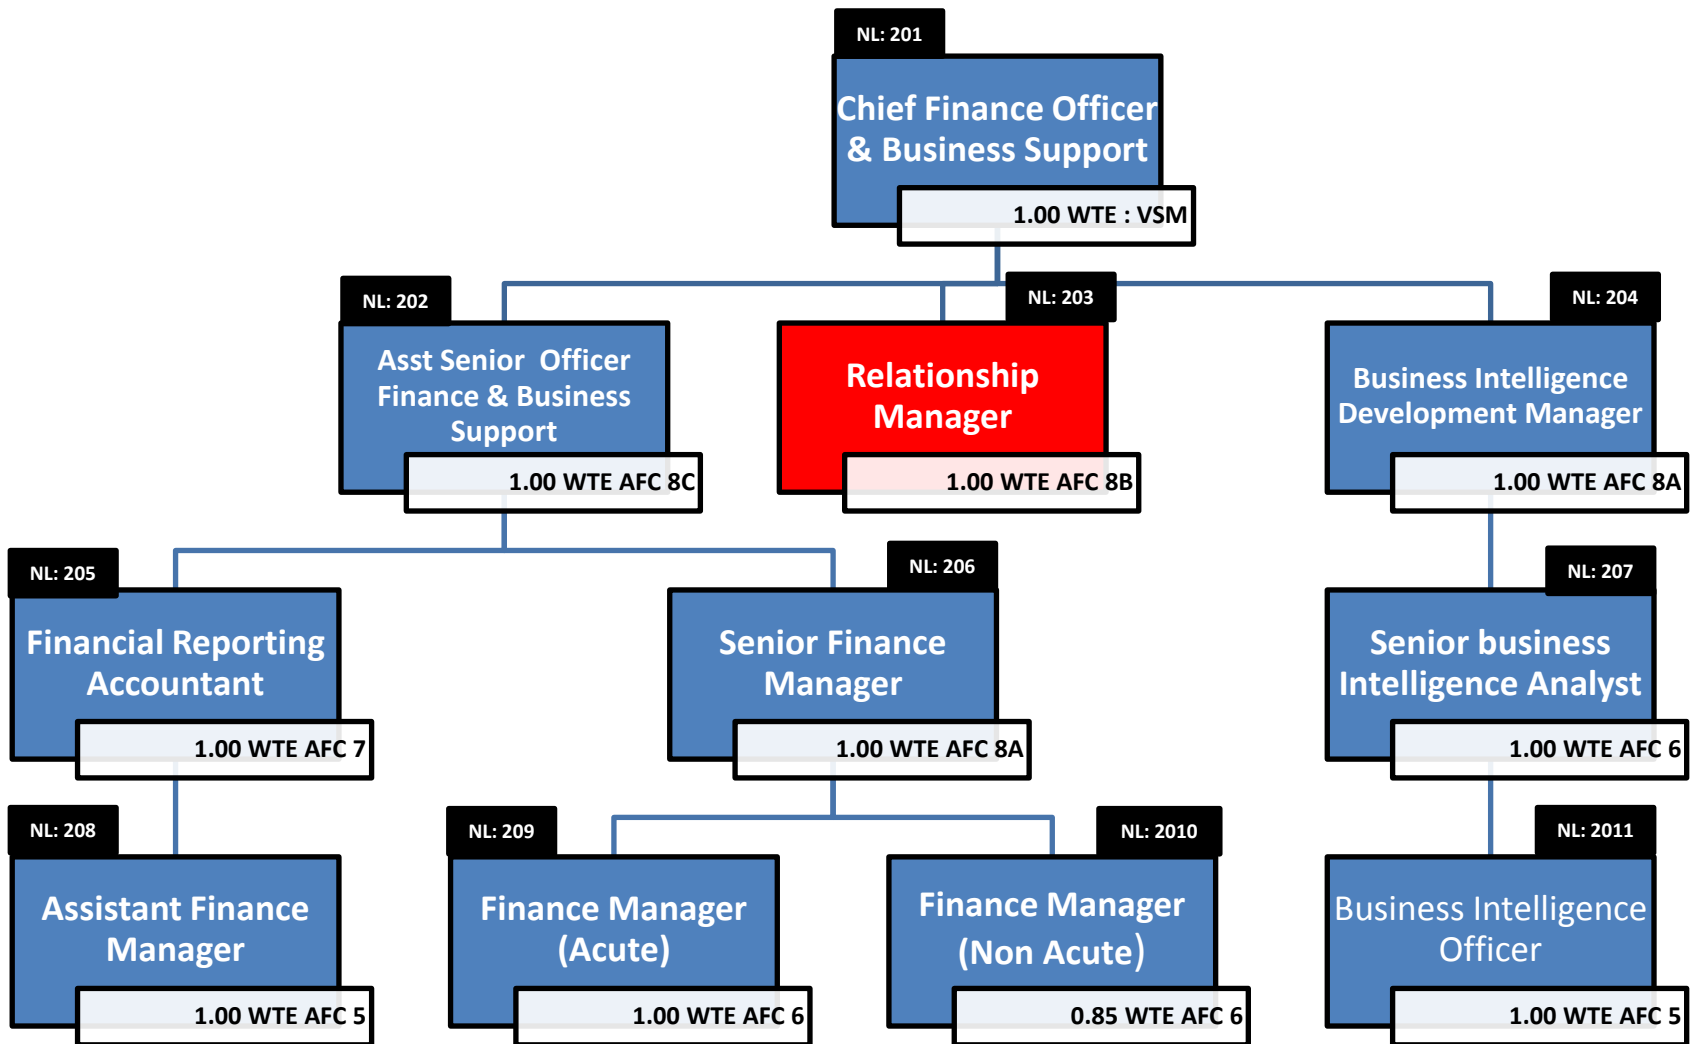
NL: 201
Chief Finance Officer & Business Support
1.00 WTE : VSM

NL: 202
Asst Senior Officer Finance & Business Support
1.00 WTE AFC 8C

NL: 203
Relationship Manager
1.00 WTE AFC 8B

NL: 204
Business Intelligence Development Manager
1.00 WTE AFC 8A

NL: 205
Financial Reporting Accountant
1.00 WTE AFC 7

NL: 206
Senior Finance Manager
1.00 WTE AFC 8A

NL: 207
Senior business Intelligence Analyst
1.00 WTE AFC 6

NL: 208
Assistant Finance Manager
1.00 WTE AFC 5

NL: 209
Finance Manager (Acute)
1.00 WTE AFC 6

NL: 2010
Finance Manager (Non Acute)
0.85 WTE AFC 6

NL: 2011
Business Intelligence Officer
1.00 WTE AFC 5